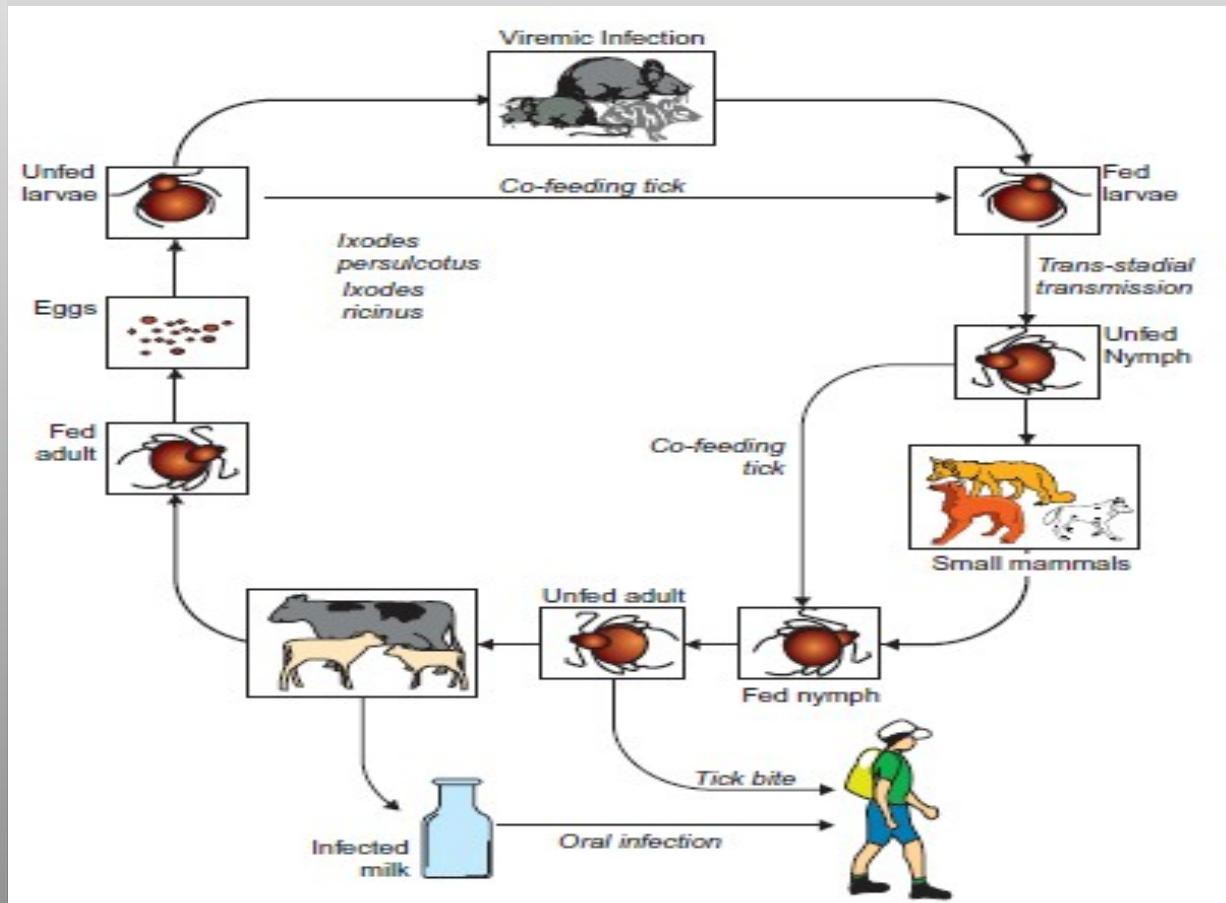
Viremic Infection

Unfed larvae

Co-feeding tick

Fed larvae

Ixodes persulcotus
Ixodes ricinus

Eggs

Trans-stadial transmission

Unfed Nymph

Co-feeding tick

Fed adult

Small mammals

Unfed adult

Fed nymph

Tick bite

Infected milk

Oral infection